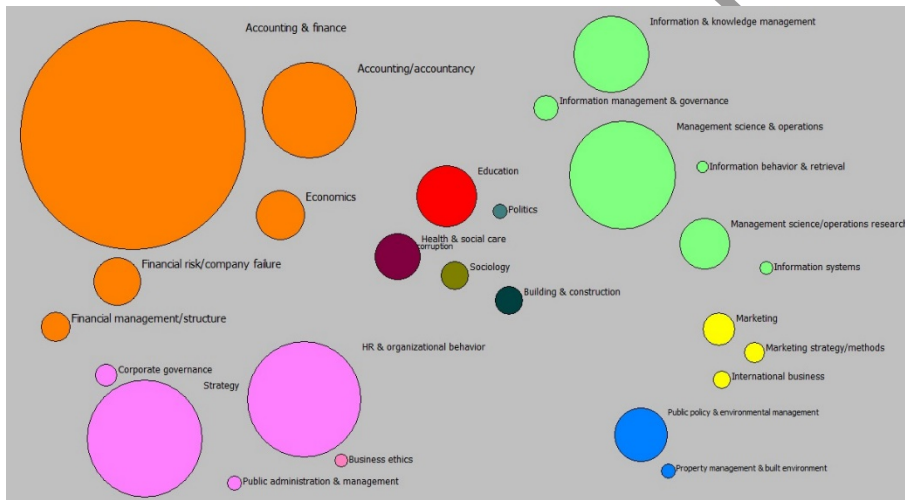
Accounting & finance

Accounting/accountancy

Economics

Financial risk/company failure

Financial management/structure

Information & knowledge management

Information management & governance

Management science & operations

Information behavior & retrieval

Management science/operations research

Information systems

Education

Politics

Health & social care

corruption

Sociology

Building & construction

Marketing

Marketing strategy/methods

International business

Corporate governance

Strategy

HR & organizational behavior

Business ethics

Public administration & management

Public policy & environmental management

Property management & built environment